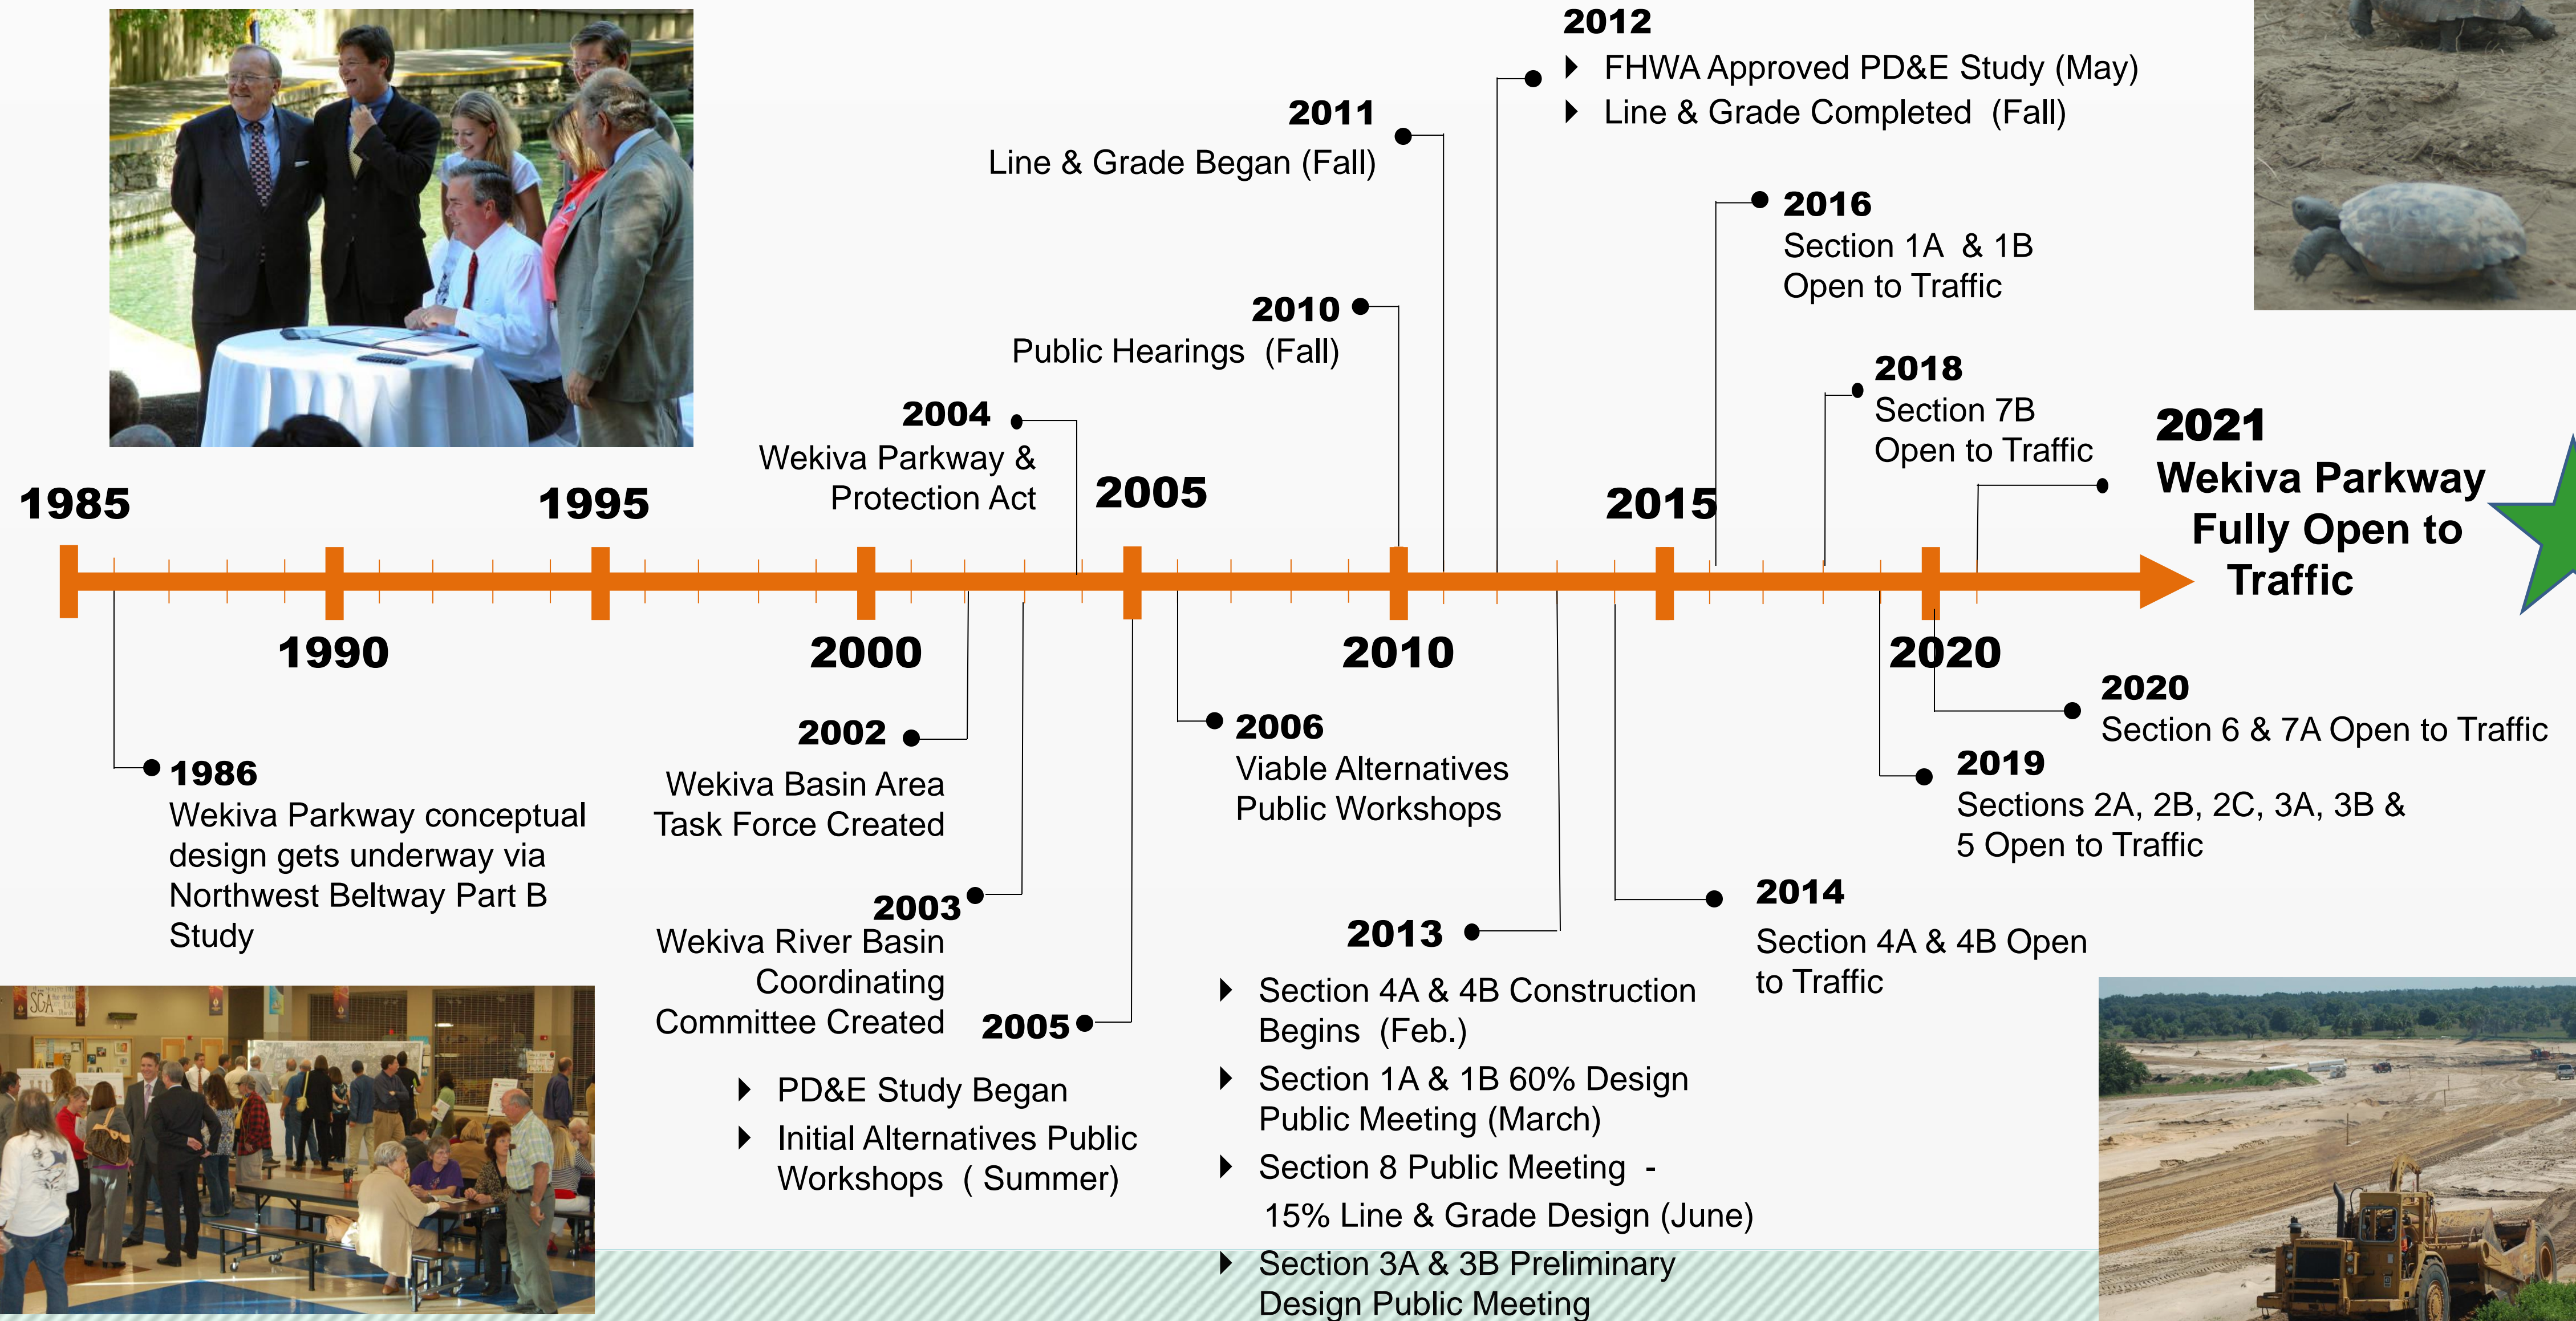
2012
FHWA Approved PD&E Study (May)
Line & Grade Completed (Fall)

2011
Line & Grade Began (Fall)

2016
Section 1A & 1B Open to Traffic

2010
Public Hearings (Fall)

2018
Section 7B Open to Traffic

2004
Wekiva Parkway & Protection Act

2021
Wekiva Parkway Fully Open to Traffic

1985

1995

2005

2015

1990

2000

2010

2020

2020
Section 6 & 7A Open to Traffic

2006
Viable Alternatives Public Workshops

2002
Wekiva Basin Area Task Force Created

2019
Sections 2A, 2B, 2C, 3A, 3B & 5 Open to Traffic

1986
Wekiva Parkway conceptual design gets underway via Northwest Beltway Part B Study

2014
Section 4A & 4B Open to Traffic

2003
Wekiva River Basin Coordinating Committee Created

2013
Section 4A & 4B Construction Begins (Feb.)
Section 1A & 1B 60% Design Public Meeting (March)
Section 8 Public Meeting - 15% Line & Grade Design (June)
Section 3A & 3B Preliminary Design Public Meeting

2005
PD&E Study Began
Initial Alternatives Public Workshops ( Summer)

SGA